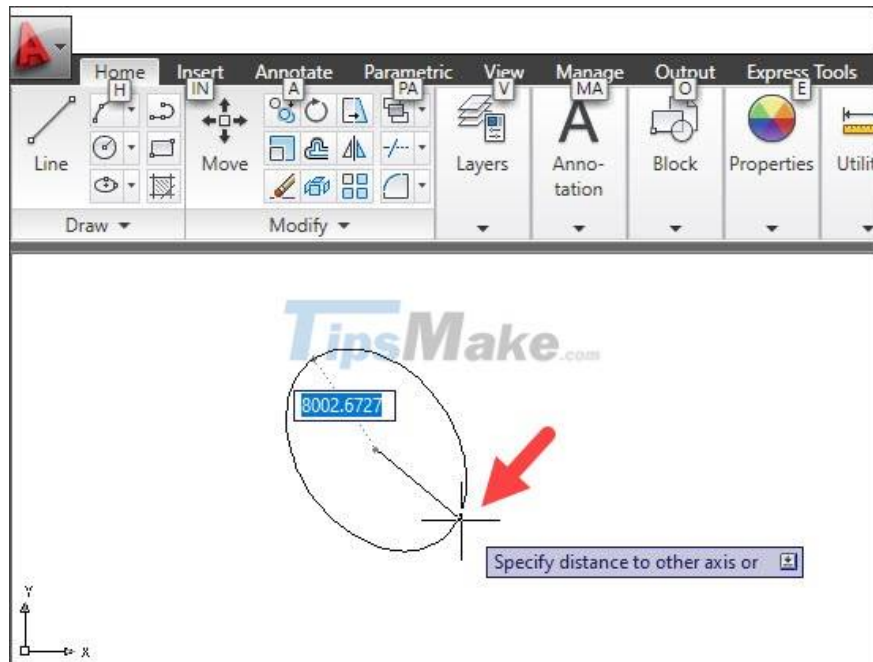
Home H
Insert IN
Annotate A
Parametric PA
View V
Manage MA
Output O
Express Tools E

Line
Move
Layers
Anno-tation
Block
Properties
Utilit

Draw
Modify

TipsMake.com

8002.6727

Specify distance to other axis or

Y
X